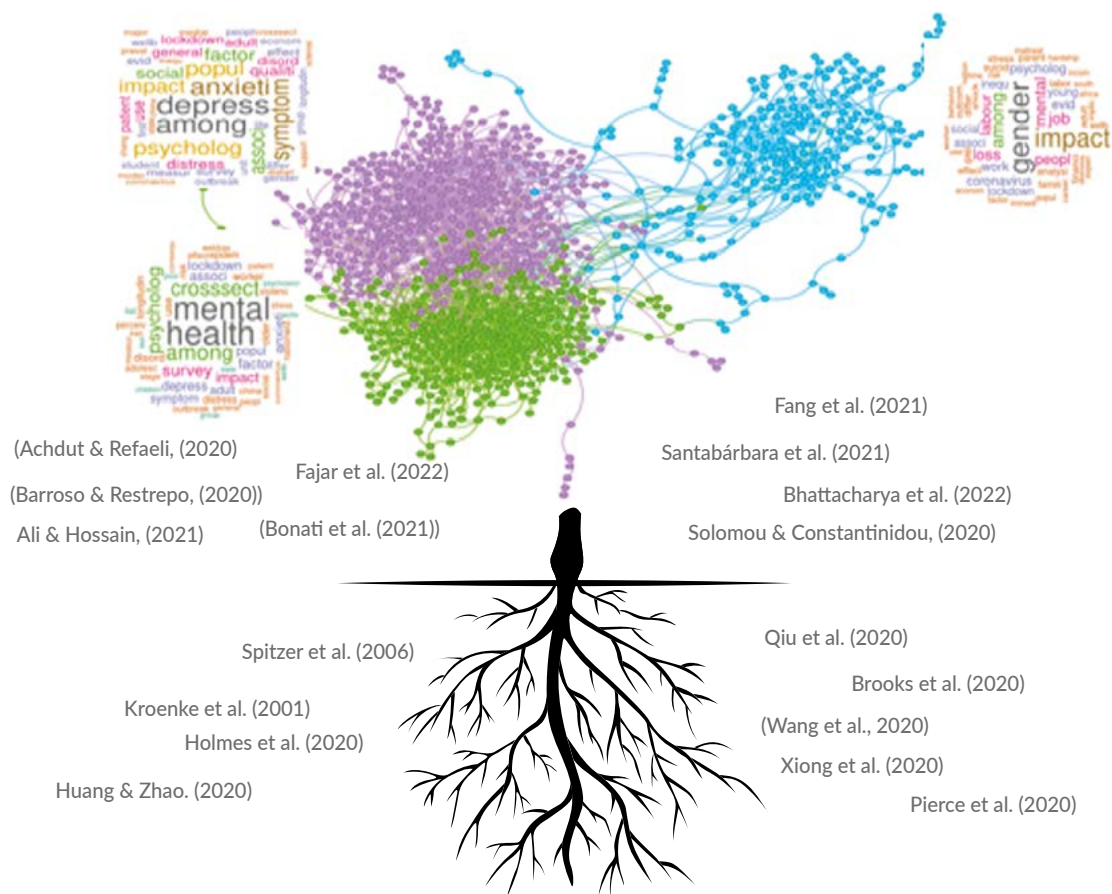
factor
popul
anxieti
depress
among
psycholog
impact
social
general
lockdown
symptom
qualiti
distress
student
survey
outbreak

gender
impact
mental
among
job
psycholog
loss
peopl
labour
social
coronavirus
lockdown
work

crosssect
mental
health
among
psycholog
survey
impact
factor
popul
lockdown
associ
depress
adult
symptom

Fang et al. (2021)
(Achdut & Refaeli, (2020)
Santabárbara et al. (2021)
Fajar et al. (2022)
(Barroso & Restrepo, (2020))
Bhattacharya et al. (2022)
Ali & Hossain, (2021)
(Bonati et al. (2021))
Solomou & Constantinidou, (2020)
Spitzer et al. (2006)
Qiu et al. (2020)
Brooks et al. (2020)
Kroenke et al. (2001)
(Wang et al., 2020)
Holmes et al. (2020)
Xiong et al. (2020)
Huang & Zhao. (2020)
Pierce et al. (2020)